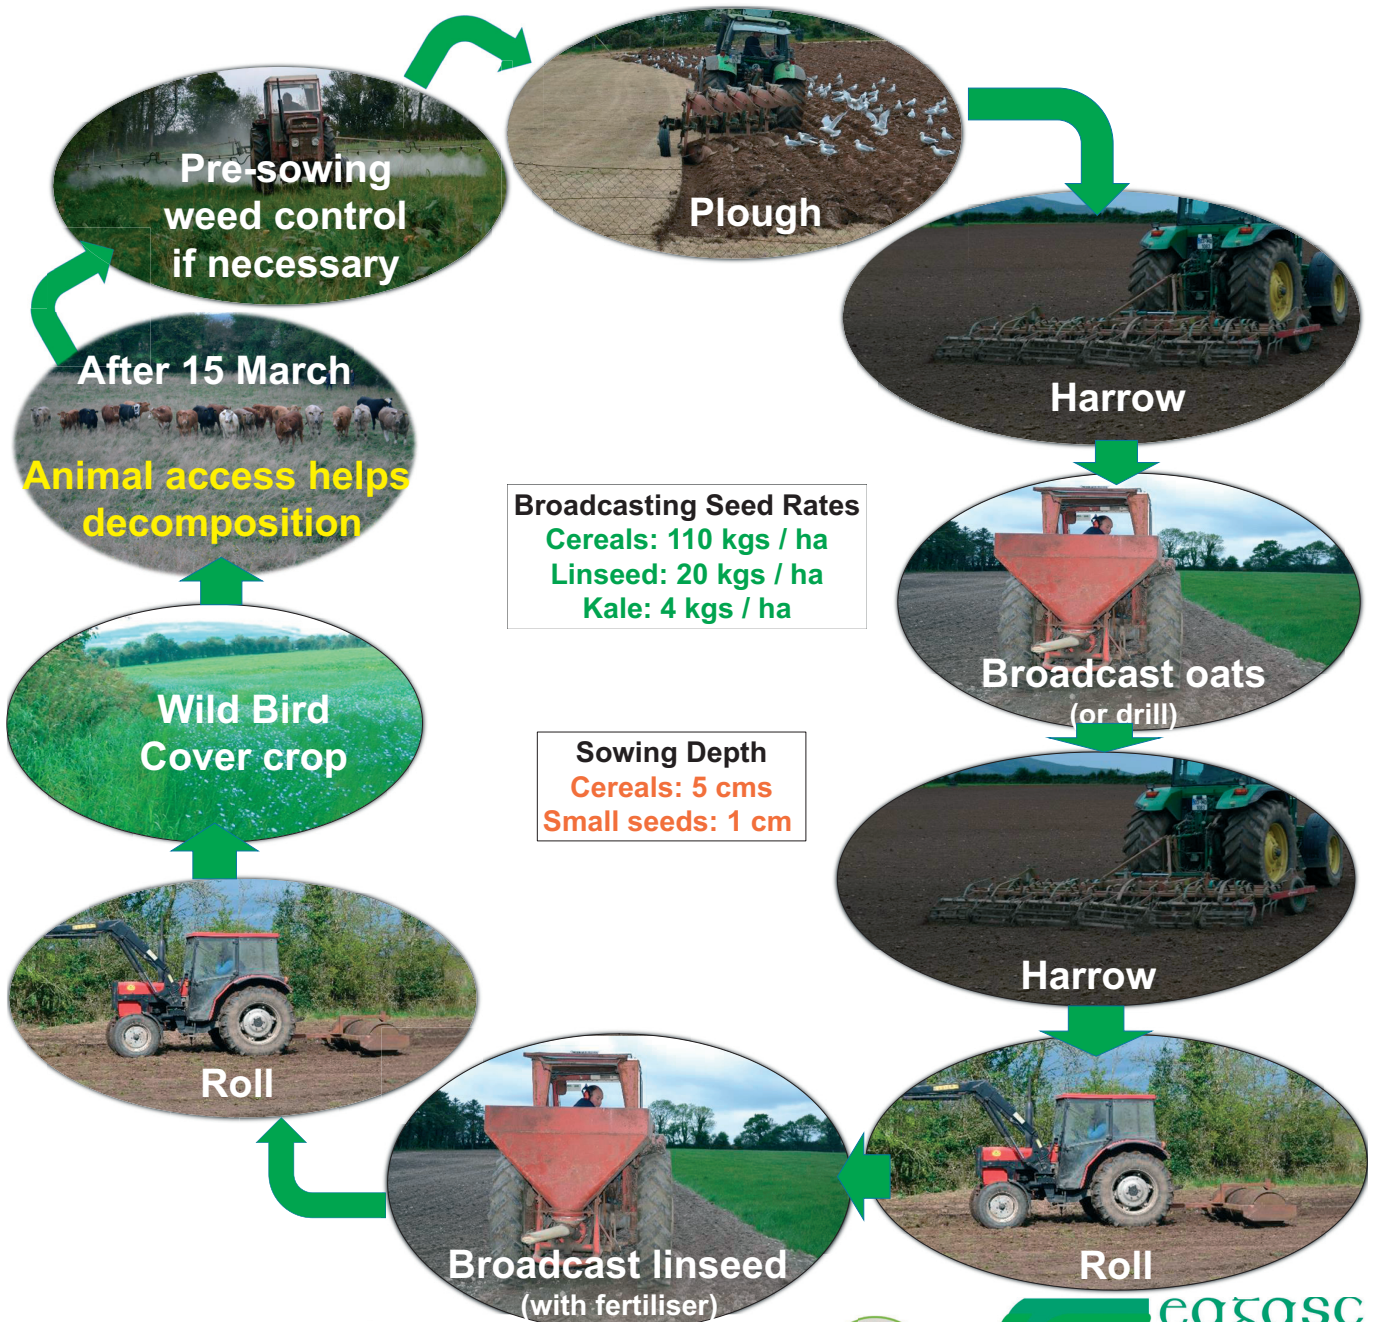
Pre-sowing weed control if necessary

Plough

Harrow

Broadcast oats (or drill)

Harrow

Roll

Broadcast linseed (with fertiliser)

Roll

Wild Bird Cover crop

After 15 March

Animal access helps decomposition

Broadcasting Seed Rates
Cereals: 110 kgs / ha
Linseed: 20 kgs / ha
Kale: 4 kgs / ha

Sowing Depth
Cereals: 5 cms
Small seeds: 1 cm

eagasc